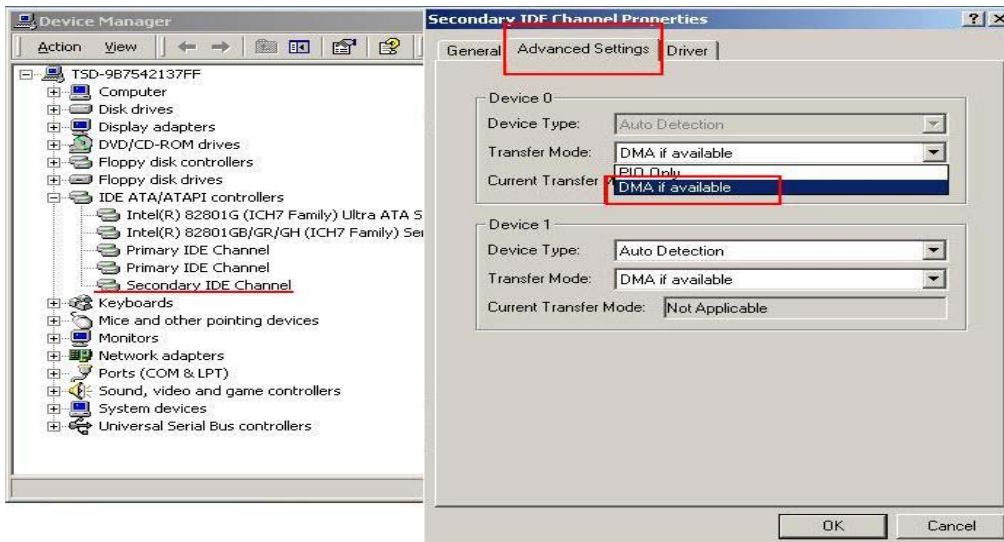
Device Manager

Action View

TSD-9B7542137FF
Computer
Disk drives
Display adapters
DVD/CD-ROM drives
Floppy disk controllers
Floppy disk drives
IDE ATA/ATAPI controllers
Intel(R) 82801G (ICH7 Family) Ultra ATA S
Intel(R) 82801GB/GR/GH (ICH7 Family) Ser
Primary IDE Channel
Primary IDE Channel
Secondary IDE Channel
Keyboards
Mice and other pointing devices
Monitors
Network adapters
Ports (COM & LPT)
Sound, video and game controllers
System devices
Universal Serial Bus controllers

Secondary IDE Channel Properties

? X

General Advanced Settings Driver

Device 0
Device Type: Auto Detection
Transfer Mode: DMA if available
Current Transfer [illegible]
PIO Only
DMA if available

Device 1
Device Type: Auto Detection
Transfer Mode: DMA if available
Current Transfer Mode: Not Applicable

OK Cancel